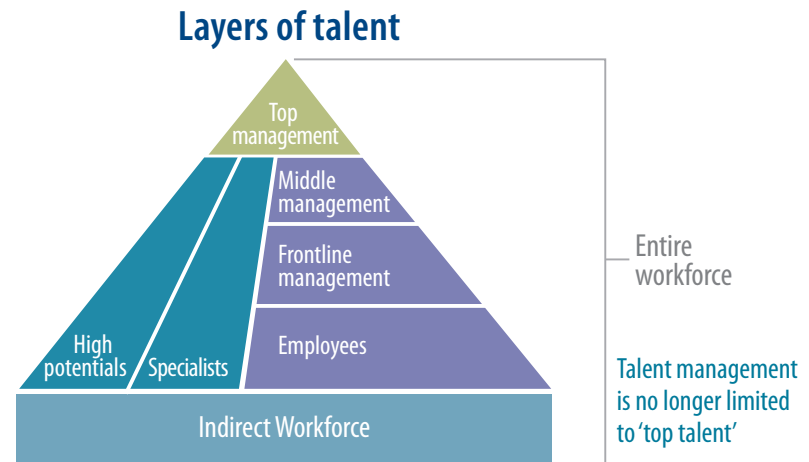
Layers of talent

Top management

Middle management

Frontline management

Employees

High potentials

Specialists

Indirect Workforce

Entire workforce

Talent management is no longer limited to 'top talent'